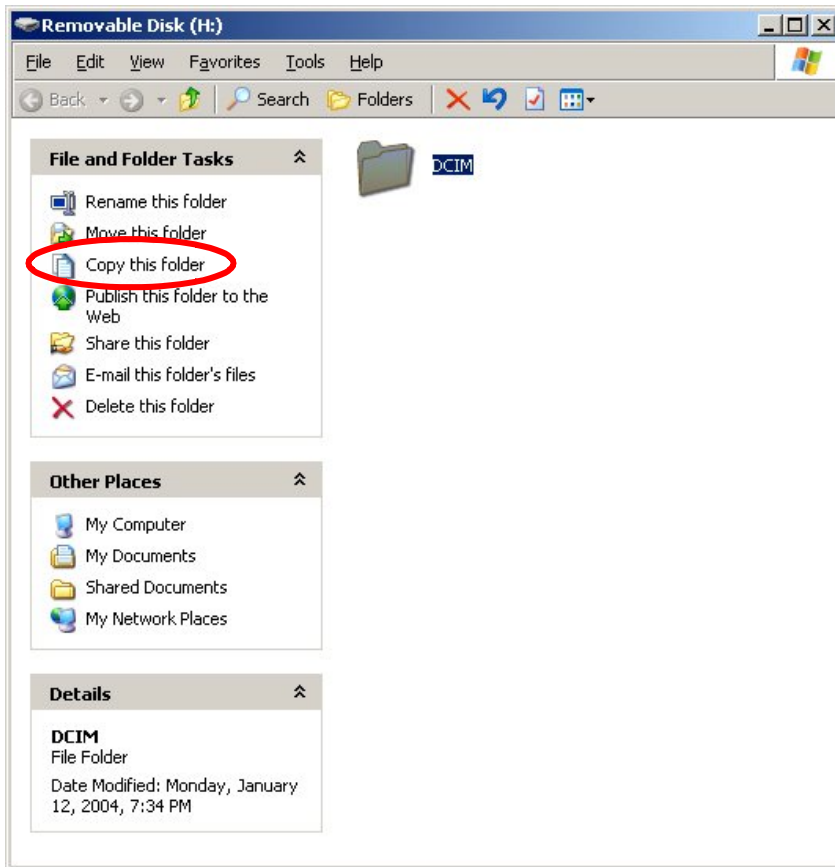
Removable Disk (H:)

File Edit View Favorites Tools Help

Back Search Folders

File and Folder Tasks

Rename this folder
Move this folder
Copy this folder
Publish this folder to the Web
Share this folder
E-mail this folder's files
Delete this folder

Other Places

My Computer
My Documents
Shared Documents
My Network Places

Details

DCIM
File Folder
Date Modified: Monday, January 12, 2004, 7:34 PM

DCIM